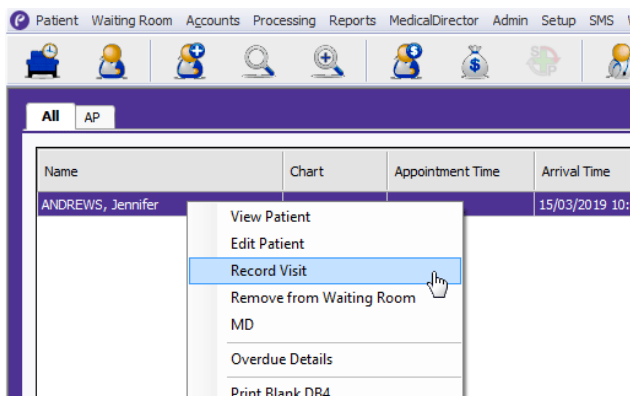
Patient Waiting Room Accounts Processing Reports MedicalDirector Admin Setup SMS

All AP

| Name | Chart | Appointment Time | Arrival Time |
|---|---|---|---|
| ANDREWS, Jennifer | | | 15/03/2019 10: |

View Patient
Edit Patient
Record Visit
Remove from Waiting Room
MD
Overdue Details
Print Blank DB4